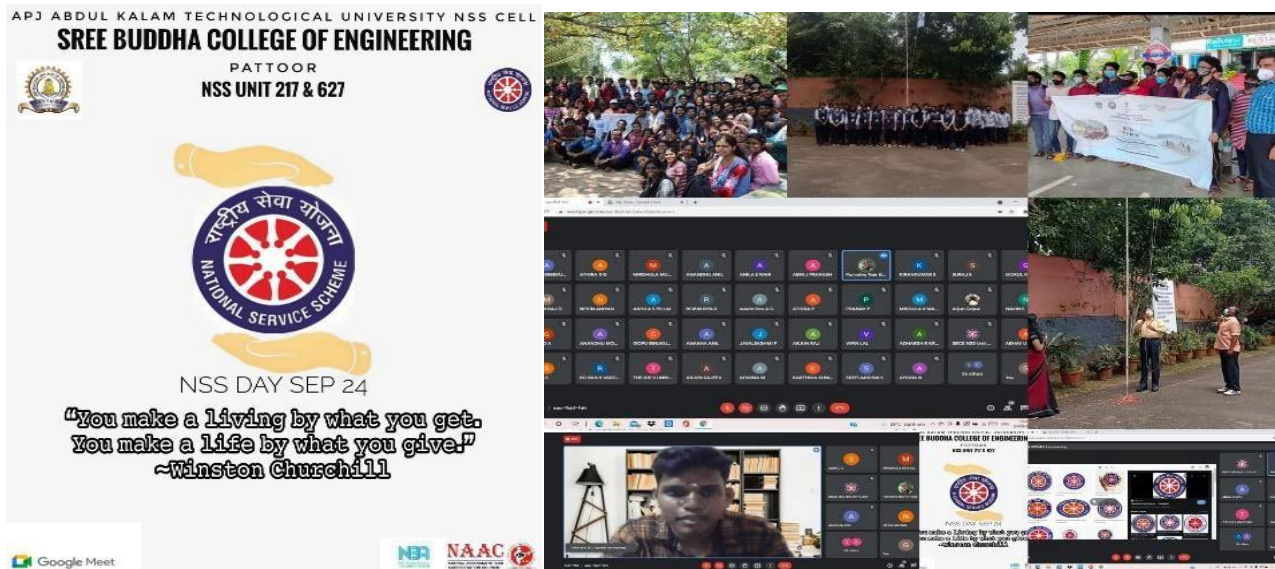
APJ ABDUL KALAM TECHNOLOGICAL UNIVERSITY NSS CELL

SREE BUDDHA COLLEGE OF ENGINEERING

PATTOOR

NSS UNIT 217 & 627

राष्ट्रीय सेवा योजना

NATIONAL SERVICE SCHEME

NSS DAY SEP 24

"You make a living by what you get. You make a life by what you give."
~Winston Churchill

Google Meet

NBA

NAAC

SREE BUDDHA COLLEGE OF ENGINEERING

NSS DAY SEP 24